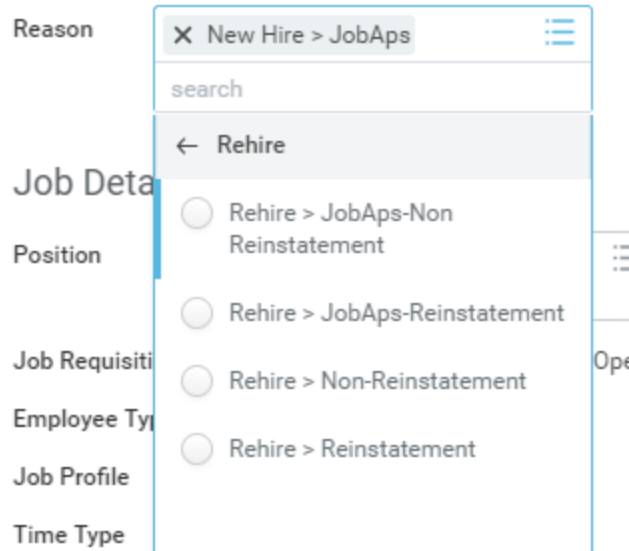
Reason

× New Hire > JobAps

search

← Rehire

Rehire > JobAps-Non Reinstatement

Rehire > JobAps-Reinstatement

Rehire > Non-Reinstatement

Rehire > Reinstatement

Job Deta

Position

Job Requisiti

Ope

Employee Typ

Job Profile

Time Type